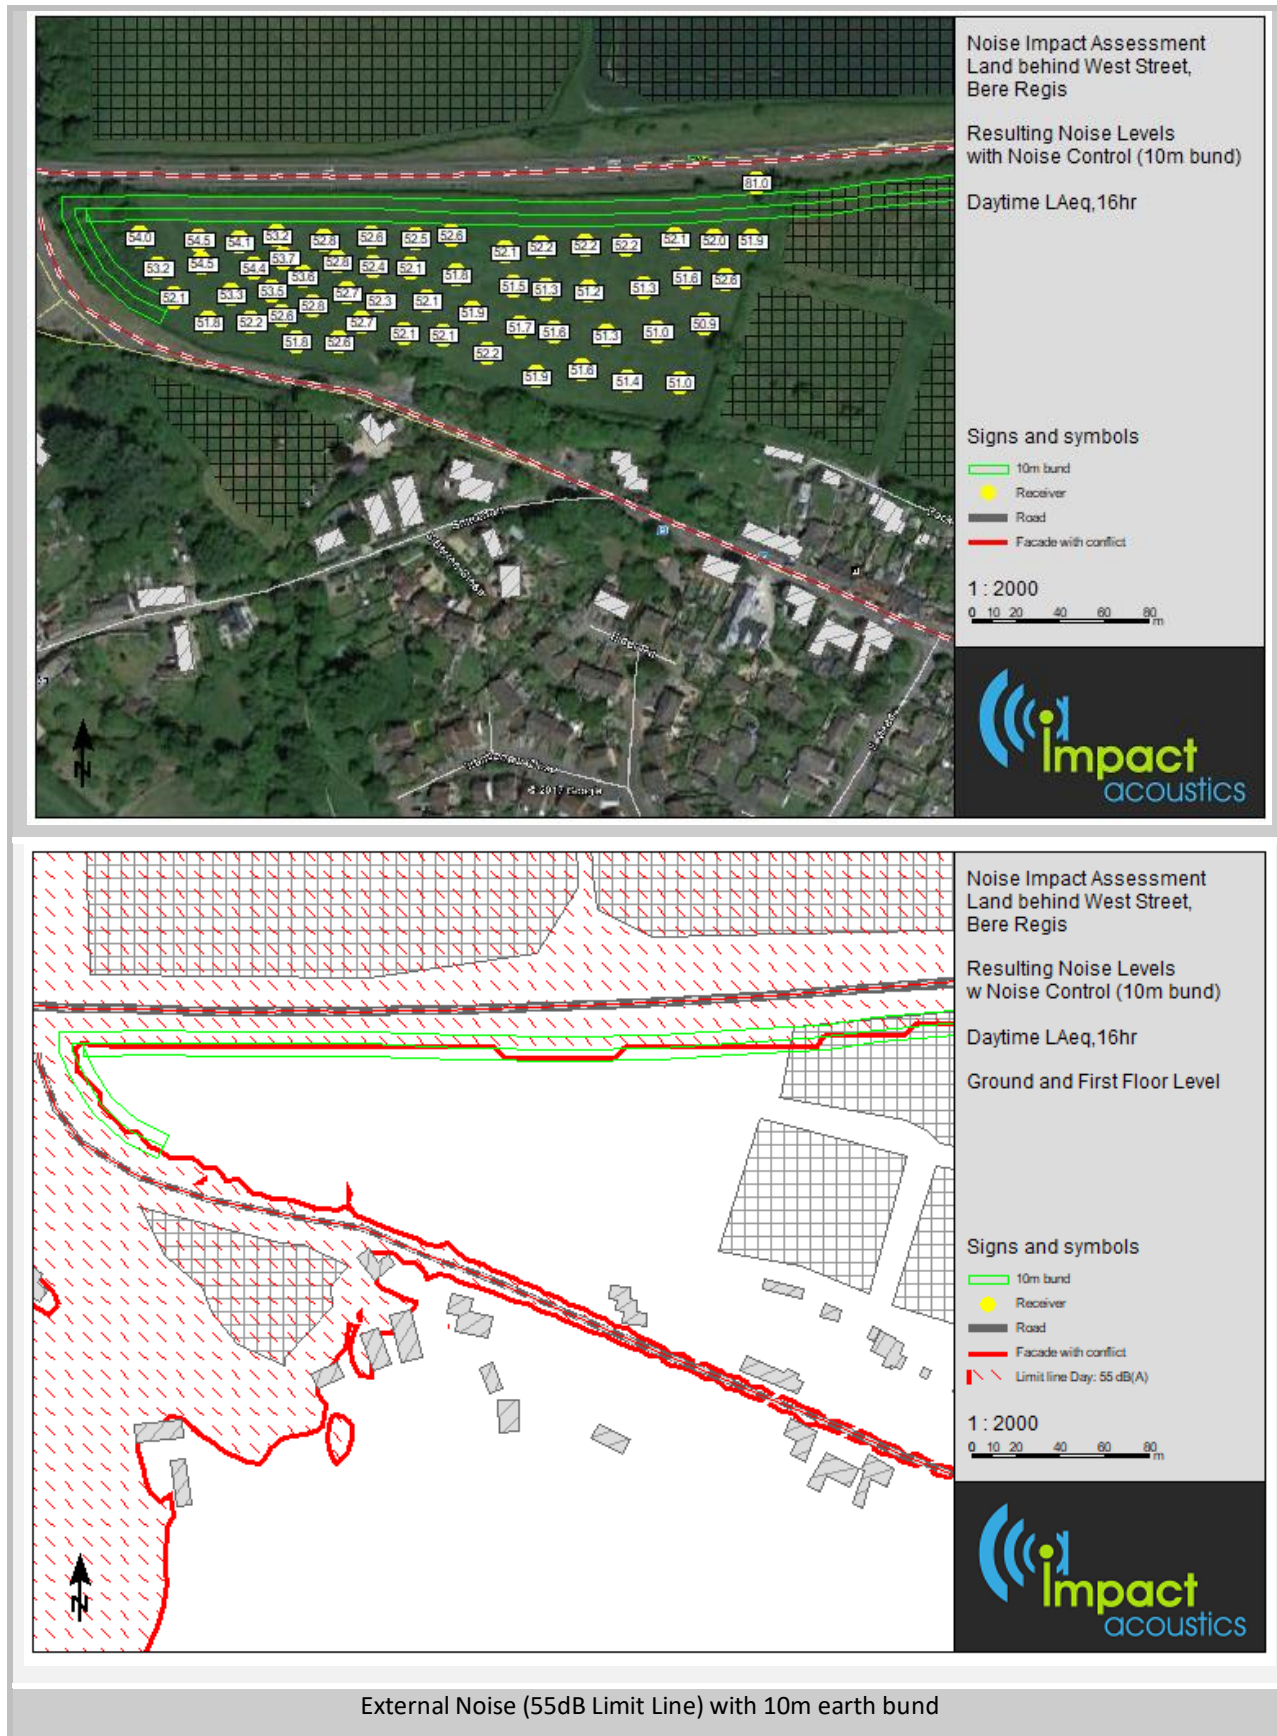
81.0

54.0 54.5 54.1 53.2 52.8 52.6 52.5 52.6 52.1 52.2 52.2 52.2 52.1 52.0 51.9

53.2 54.5 54.4 53.7 52.8 52.4 52.1 51.8

52.1 53.3 53.5 53.6 52.7 52.3 52.1 51.5 51.3 51.2 51.3 51.6 52.8

51.8 52.2 52.6 52.8 52.7 52.1 52.1 51.9 51.7 51.6 51.3 51.0 50.9

51.8 52.6 52.2

51.9 51.6 51.4 51.0

N

© 2017 Google

Noise Impact Assessment
Land behind West Street,
Bere Regis

Resulting Noise Levels
with Noise Control (10m bund)

Daytime LAeq,16hr

Signs and symbols

10m bund
Receiver
Road
Facade with conflict

1 : 2000

0 10 20 40 60 80 m

impact acoustics

N

Noise Impact Assessment
Land behind West Street,
Bere Regis

Resulting Noise Levels
w Noise Control (10m bund)

Daytime LAeq,16hr

Ground and First Floor Level

Signs and symbols

10m bund
Receiver
Road
Facade with conflict
Limit line Day: 55 dB(A)

1 : 2000

0 10 20 40 60 80 m

impact acoustics

External Noise (55dB Limit Line) with 10m earth bund